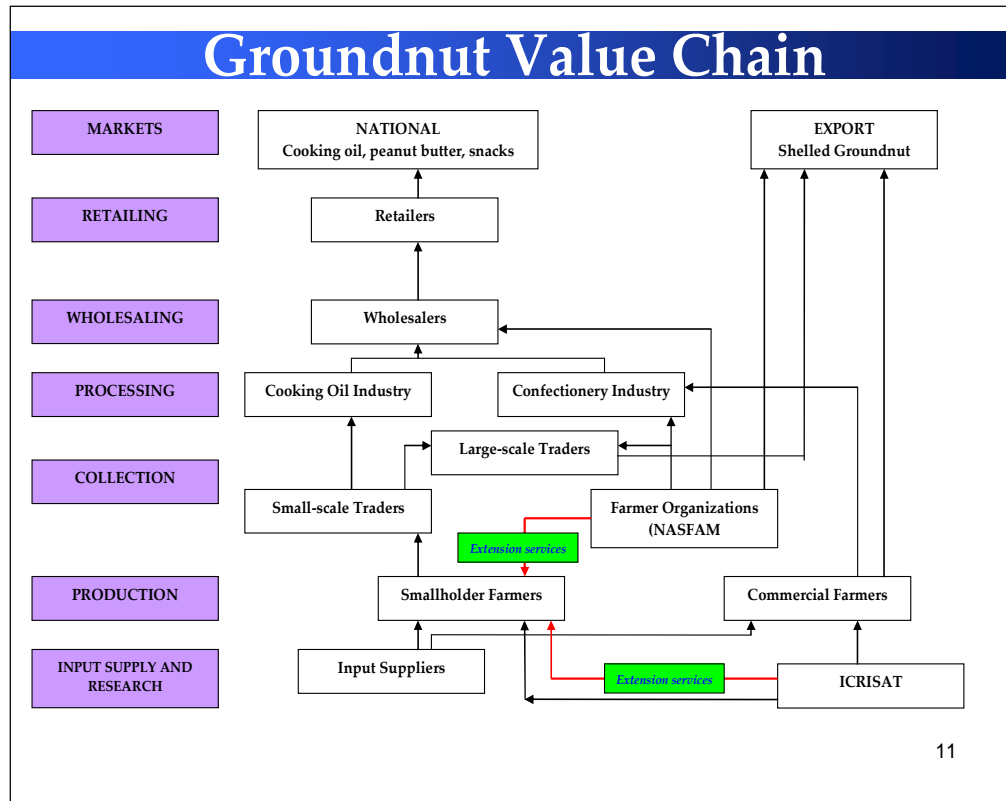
Groundnut Value Chain

MARKETS

NATIONAL
Cooking oil, peanut butter, snacks

EXPORT
Shelled Groundnut

RETAILING

Retailers

WHOLESALING

Wholesalers

PROCESSING

Cooking Oil Industry

Confectionery Industry

COLLECTION

Large-scale Traders

Small-scale Traders

Farmer Organizations
(NASFAM

Extension services

PRODUCTION

Smallholder Farmers

Commercial Farmers

INPUT SUPPLY AND RESEARCH

Input Suppliers

Extension services

ICRISAT

11